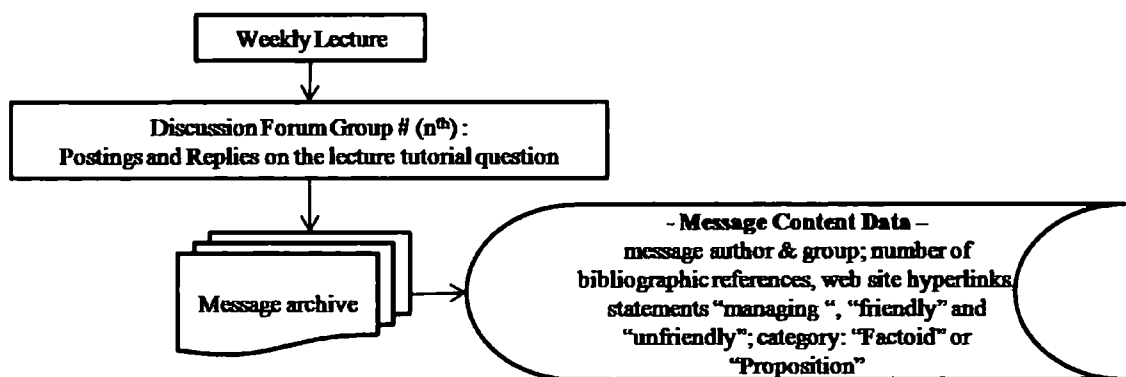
Weekly Lecture

Discussion Forum Group # ($n^{th}$) :
Postings and Replies on the lecture tutorial question

Message archive

- Message Content Data –
message author & group; number of bibliographic references, web site hyperlinks, statements "managing ", "friendly" and "unfriendly"; category: "Factoid" or "Proposition"